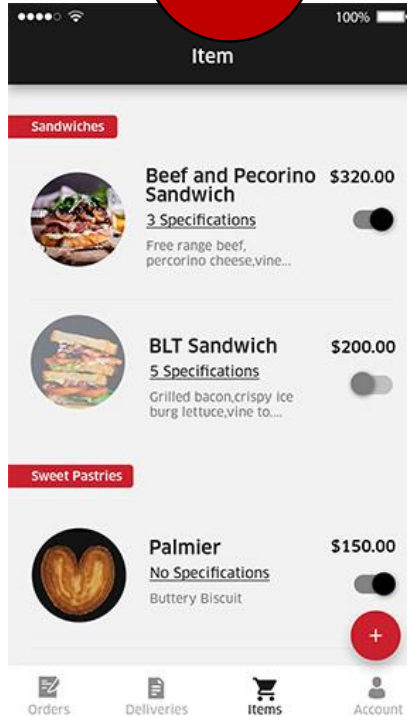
100%

Item

Sandwiches

Beef and Pecorino Sandwich
$320.00
3 Specifications
Free range beef, percorino cheese,vine...

BLT Sandwich
$200.00
5 Specifications
Grilled bacon,crispy ice burg lettuce,vine to....

Sweet Pastries

Palmier
$150.00
No Specifications
Buttery Biscuit

+

Orders
Deliveries
Items
Account